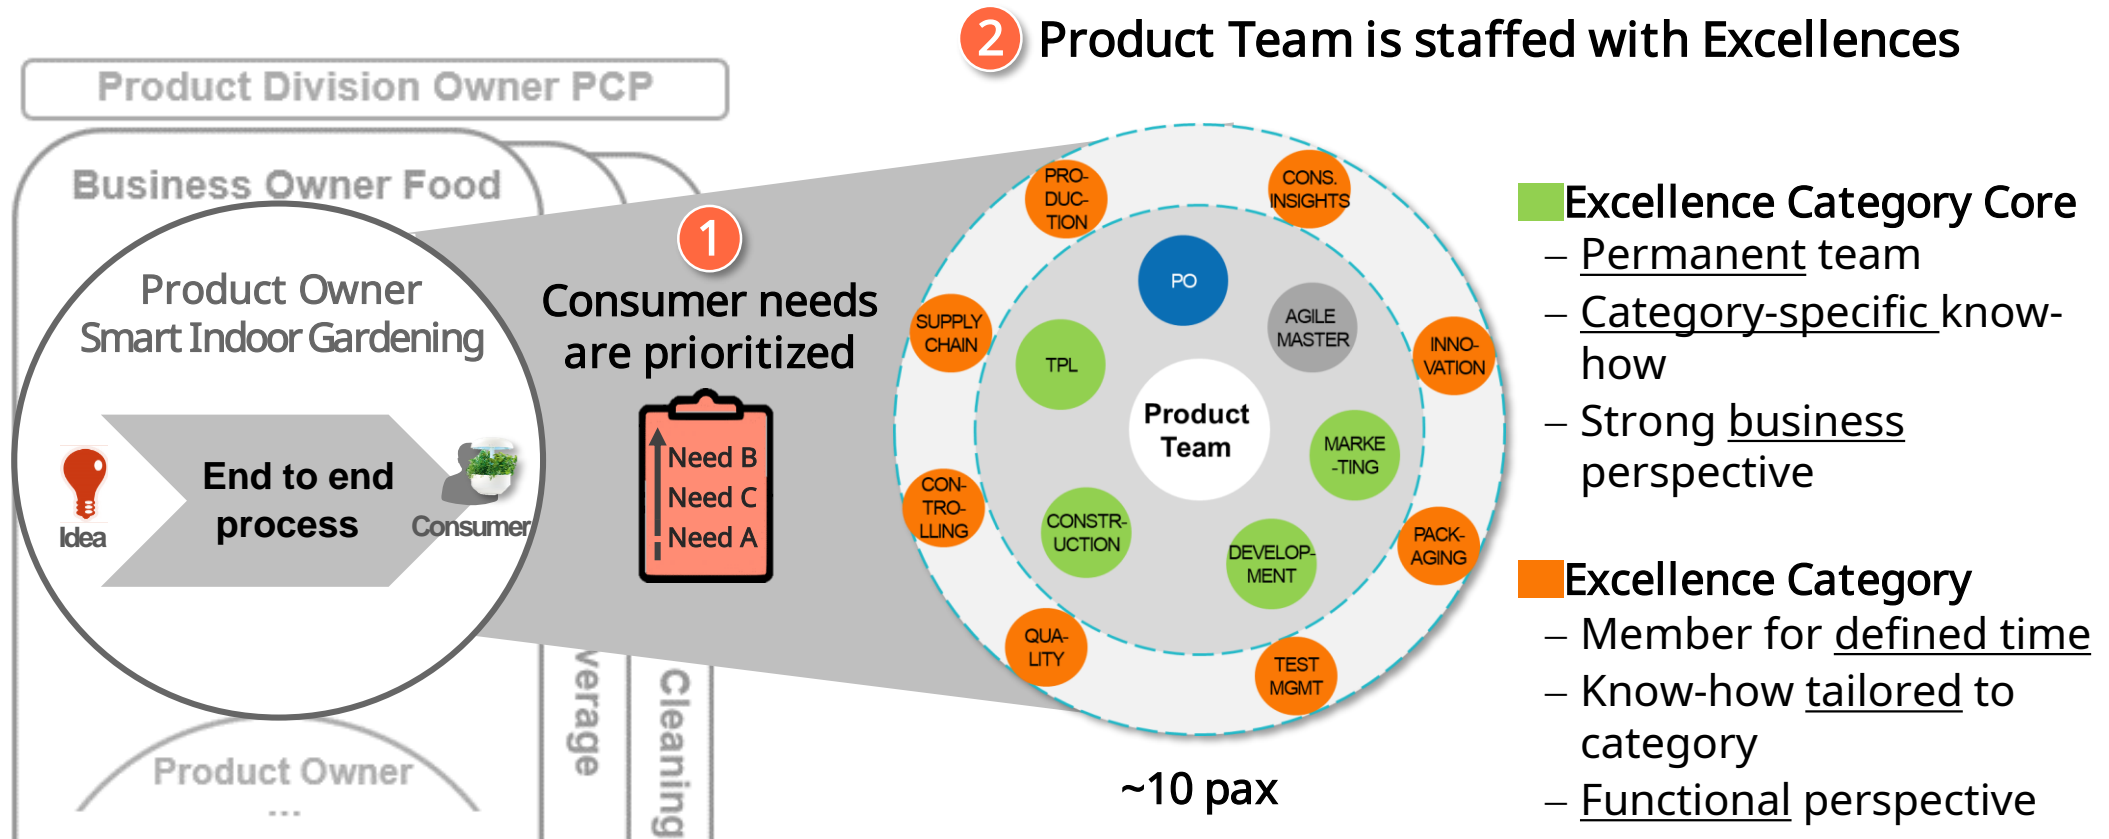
2 Product Team is staffed with Excellences

Product Division Owner PCP

Business Owner Food

Product Owner Smart Indoor Gardening

Idea

End to end process

Consumer

Product Owner ...

verage

Cleaning

1 Consumer needs are prioritized

Need B
Need C
Need A

PRO-DUC-TION

CONS. INSIGHTS

SUPPLY CHAIN

INNO-VATION

PO

AGILE MASTER

TPL

Product Team

MARKE-TING

CON-TRO-LLING

CONSTR-UCTION

DEVELOP-MENT

PACK-AGING

QUA-LITY

TEST MGMT

~10 pax

Excellence Category Core
– Permanent team
– Category-specific know-how
– Strong business perspective

Excellence Category
– Member for defined time
– Know-how tailored to category
– Functional perspective